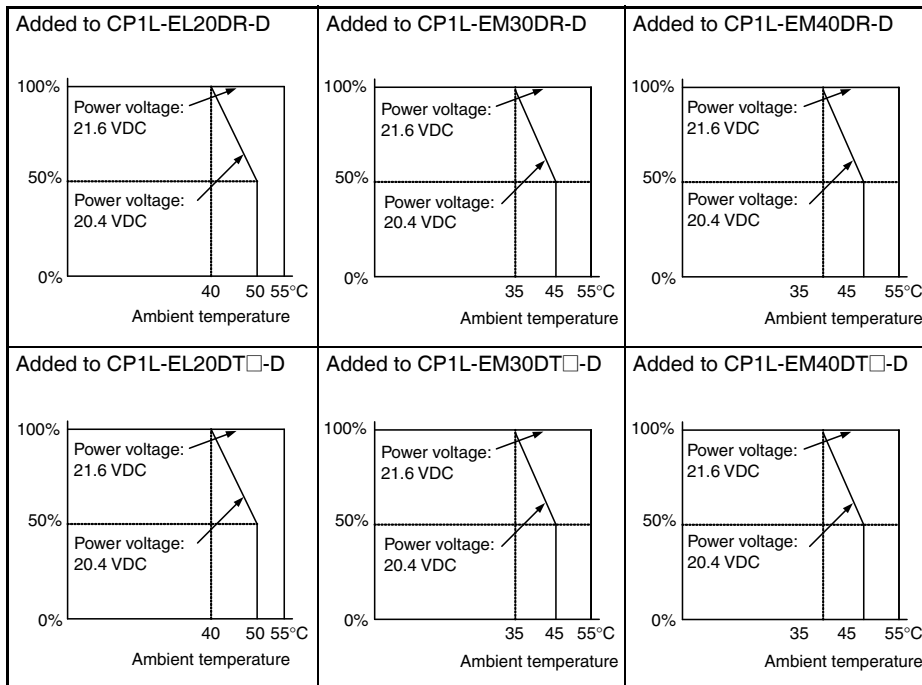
| Added to CP1L-EL20DR-D | Added to CP1L-EM30DR-D | Added to CP1L-EM40DR-D |
|---|---|---|
| 100% Power voltage: 21.6 VDC 50% Power voltage: 20.4 VDC 0% 40 50 55°C Ambient temperature | 100% Power voltage: 21.6 VDC 50% Power voltage: 20.4 VDC 0% 35 45 55°C Ambient temperature | 100% Power voltage: 21.6 VDC 50% Power voltage: 20.4 VDC 0% 35 45 55°C Ambient temperature |
| Added to CP1L-EL20DT□-D | Added to CP1L-EM30DT□-D | Added to CP1L-EM40DT□-D |
| 100% Power voltage: 21.6 VDC 50% Power voltage: 20.4 VDC 0% 40 50 55°C Ambient temperature | 100% Power voltage: 21.6 VDC 50% Power voltage: 20.4 VDC 0% 35 45 55°C Ambient temperature | 100% Power voltage: 21.6 VDC 50% Power voltage: 20.4 VDC 0% 35 45 55°C Ambient temperature |